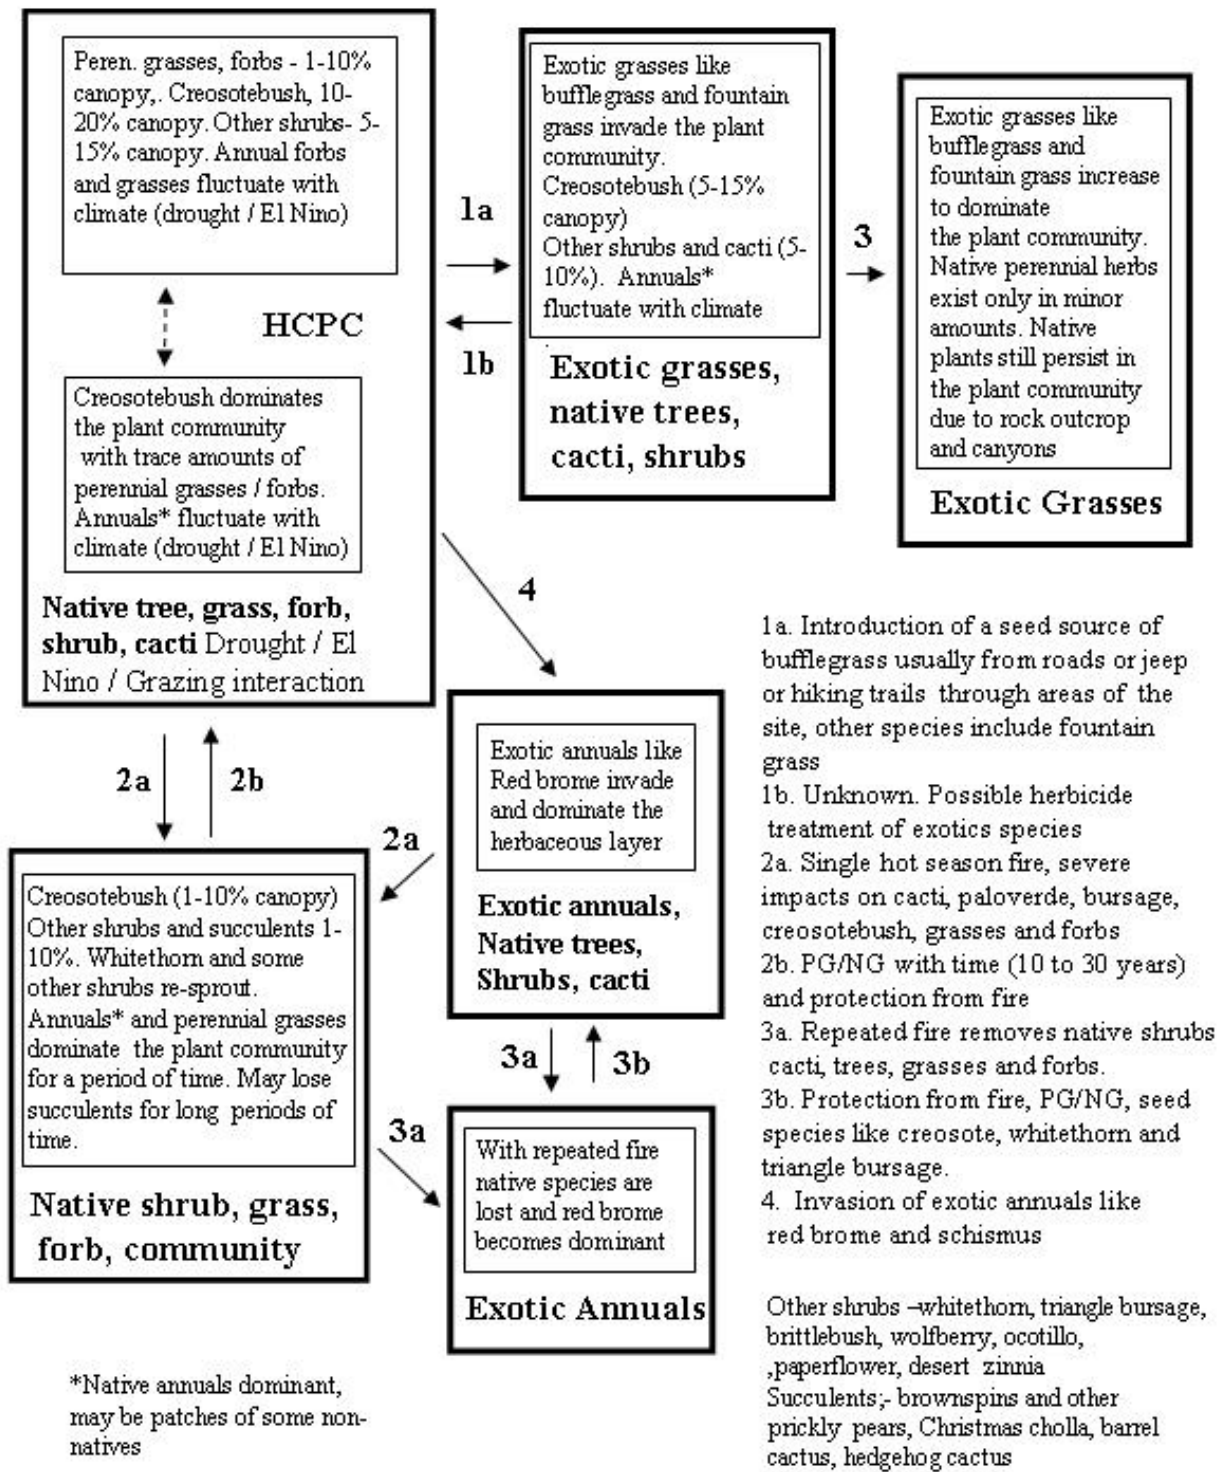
Peren. grasses, forbs - 1-10% canopy,. Creosotebush, 10-20% canopy. Other shrubs- 5-15% canopy. Annual forbs and grasses fluctuate with climate (drought / El Nino)

HCPC

Creosotebush dominates the plant community with trace amounts of perennial grasses / forbs. Annuals* fluctuate with climate (drought / El Nino)

**Native tree, grass, forb, shrub, cacti** Drought / El Nino / Grazing interaction

1a

1b

Exotic grasses like bufflegrass and fountain grass invade the plant community. Creosotebush (5-15% canopy) Other shrubs and cacti (5-10%). Annuals* fluctuate with climate

**Exotic grasses, native trees, cacti, shrubs**

3

Exotic grasses like bufflegrass and fountain grass increase to dominate the plant community. Native perennial herbs exist only in minor amounts. Native plants still persist in the plant community due to rock outcrop and canyons

**Exotic Grasses**

4

2a

2b

Creosotebush (1-10% canopy) Other shrubs and succulents 1-10%. Whitethorn and some other shrubs re-sprout. Annuals* and perennial grasses dominate the plant community for a period of time. May lose succulents for long periods of time.

**Native shrub, grass, forb, community**

2a

Exotic annuals like Red brome invade and dominate the herbaceous layer

**Exotic annuals, Native trees, Shrubs, cacti**

3a

3b

3a

With repeated fire native species are lost and red brome becomes dominant

**Exotic Annuals**

1a. Introduction of a seed source of bufflegrass usually from roads or jeep or hiking trails through areas of the site, other species include fountain grass
1b. Unknown. Possible herbicide treatment of exotics species
2a. Single hot season fire, severe impacts on cacti, paloverde, bursage, creosotebush, grasses and forbs
2b. PG/NG with time (10 to 30 years) and protection from fire
3a. Repeated fire removes native shrubs cacti, trees, grasses and forbs.
3b. Protection from fire, PG/NG, seed species like creosote, whitethorn and triangle bursage.
4. Invasion of exotic annuals like red brome and schismus

Other shrubs –whitethorn, triangle bursage, brittlebush, wolfberry, ocotillo, ,paperflower, desert zinnia
Succulents;- brownspins and other prickly pears, Christmas cholla, barrel cactus, hedgehog cactus

*Native annuals dominant, may be patches of some non-natives